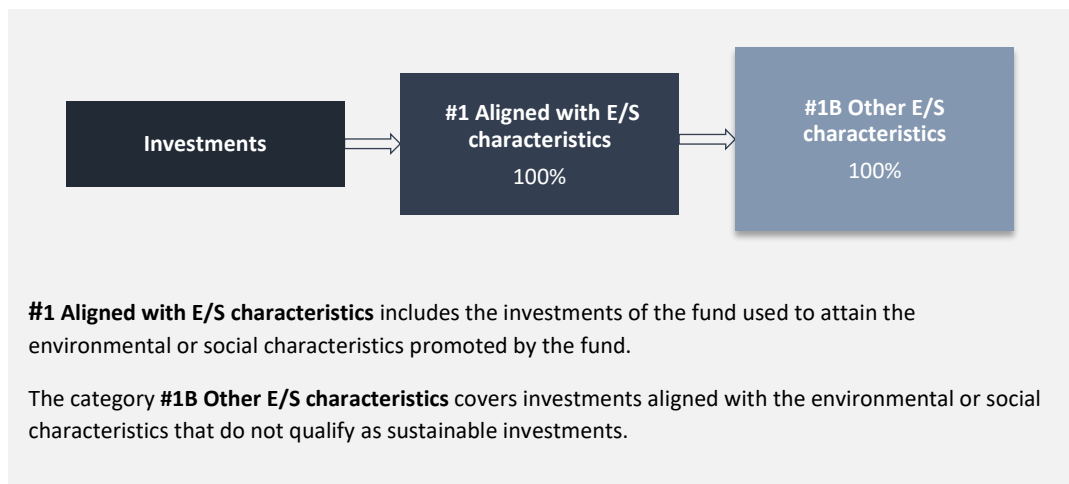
Investments

#1 Aligned with E/S characteristics
100%

#1B Other E/S characteristics
100%

**#1 Aligned with E/S characteristics** includes the investments of the fund used to attain the environmental or social characteristics promoted by the fund.

The category **#1B Other E/S characteristics** covers investments aligned with the environmental or social characteristics that do not qualify as sustainable investments.